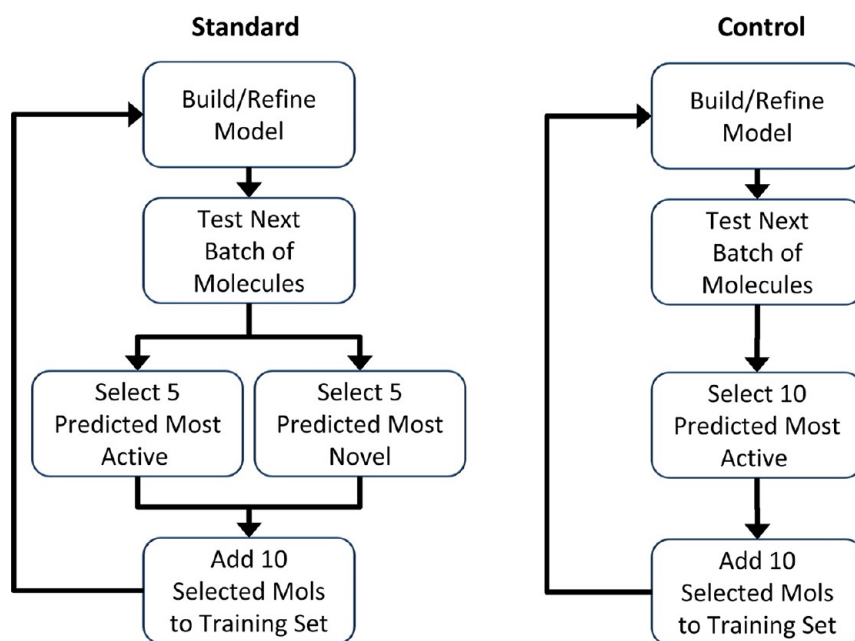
Standard

Build/Refine Model

Test Next Batch of Molecules

Select 5 Predicted Most Active

Select 5 Predicted Most Novel

Add 10 Selected Mols to Training Set

Control

Build/Refine Model

Test Next Batch of Molecules

Select 10 Predicted Most Active

Add 10 Selected Mols to Training Set